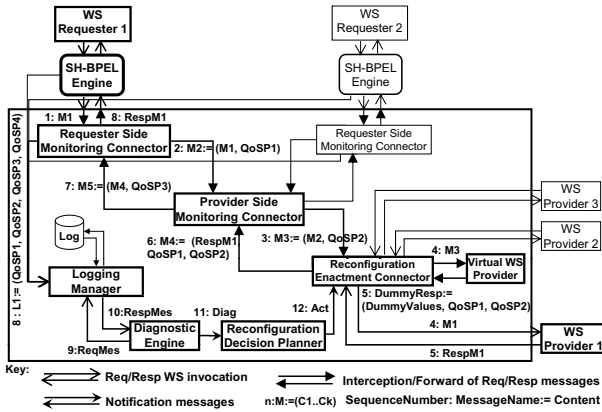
WS Requester 1

WS Requester 2

SH-BPEL Engine

SH-BPEL Engine

1: M1

8: RespM1

Requester Side Monitoring Connector

2: M2:= (M1, QoSP1)

Requester Side Monitoring Connector

7: M5:= (M4, QoSP3)

Provider Side Monitoring Connector

WS Provider 3

WS Provider 2

Log

6: M4:= (RespM1 QoSP1, QoSP2)

3: M3:= (M2, QoSP2)

4: M3

8 : L1:= (QoSP1, QoSP2, QoSP3, QoSP4)

Logging Manager

Reconfiguration Enactment Connector

Virtual WS Provider

5: DummyResp:= (DummyValues, QoSP1, QoSP2)

10:RespMes

11: Diag

12: Act

4: M1

Diagnostic Engine

Reconfiguration Decision Planner

WS Provider 1

9:ReqMes

5: RespM1

Key:

Req/Resp WS invocation

Interception/Forward of Req/Resp messages

Notification messages

n:M:=(C1..Ck) SequenceNumber: MessageName:= Content